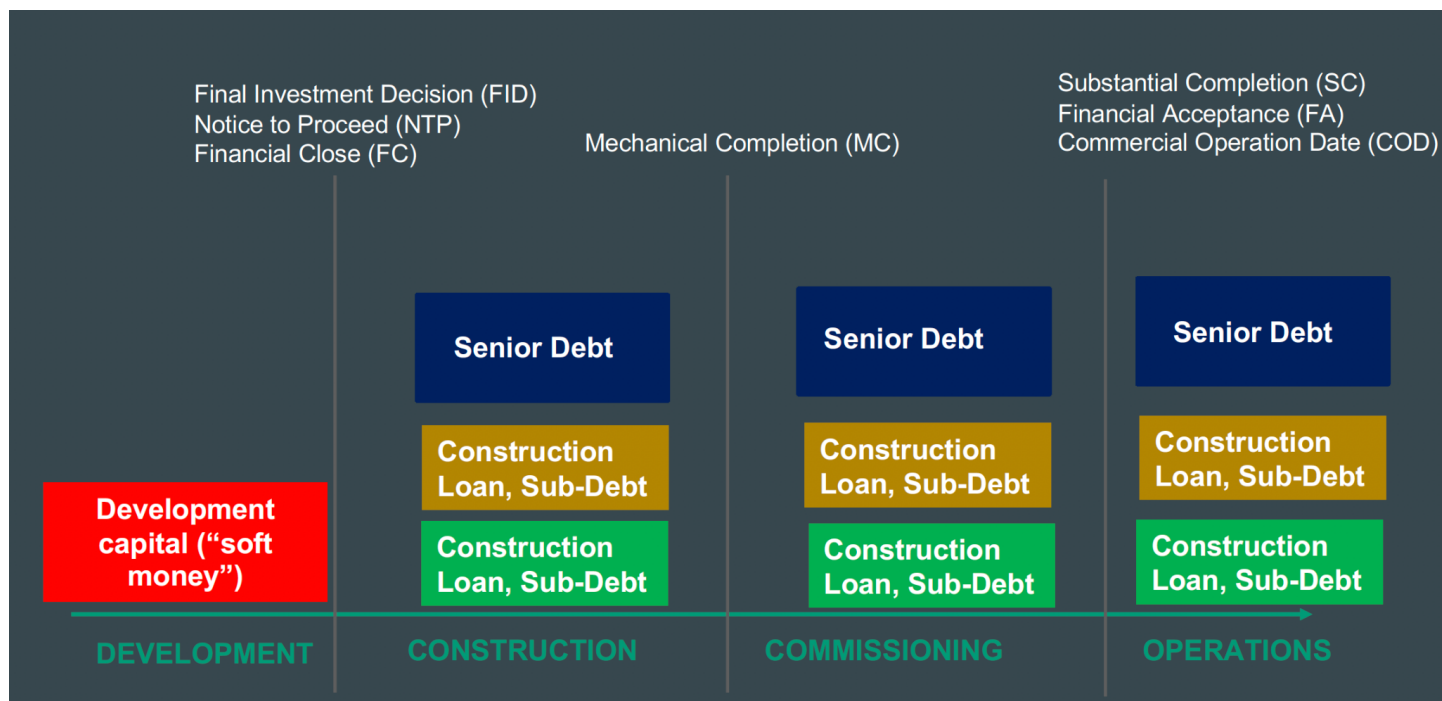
Final Investment Decision (FID)
Notice to Proceed (NTP)
Financial Close (FC)

Mechanical Completion (MC)

Substantial Completion (SC)
Financial Acceptance (FA)
Commercial Operation Date (COD)

Development capital ("soft money")

Senior Debt

Construction Loan, Sub-Debt

Construction Loan, Sub-Debt

Senior Debt

Construction Loan, Sub-Debt

Construction Loan, Sub-Debt

Senior Debt

Construction Loan, Sub-Debt

Construction Loan, Sub-Debt

DEVELOPMENT

CONSTRUCTION

COMMISSIONING

OPERATIONS